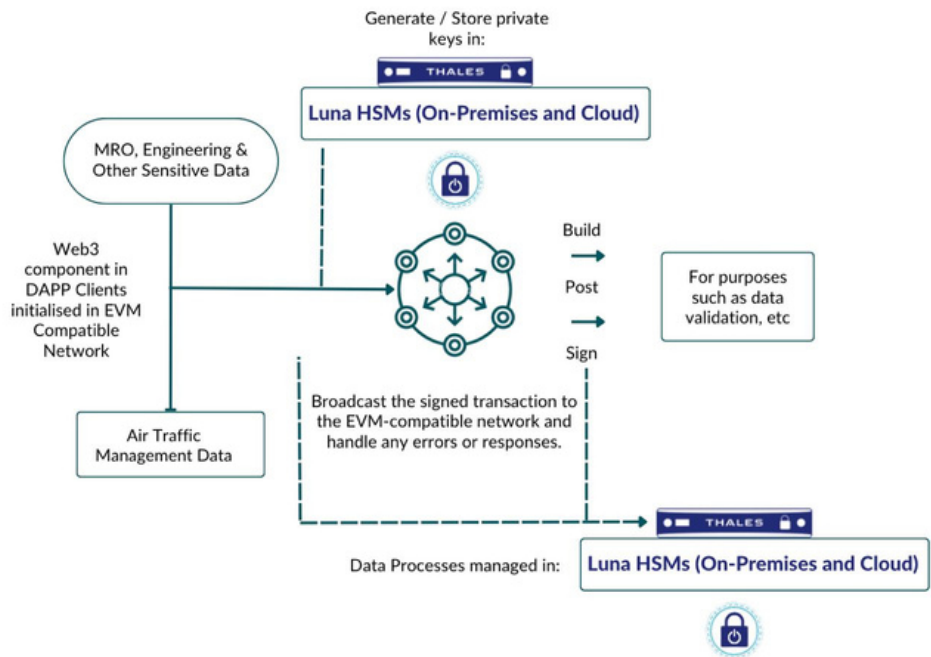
Generate / Store private keys in:

THALES

Luna HSMs (On-Premises and Cloud)

MRO, Engineering & Other Sensitive Data

Web3 component in DAPP Clients initialised in EVM Compatible Network

Build

Post

Sign

For purposes such as data validation, etc

Broadcast the signed transaction to the EVM-compatible network and handle any errors or responses.

Air Traffic Management Data

THALES

Data Processes managed in:

Luna HSMs (On-Premises and Cloud)